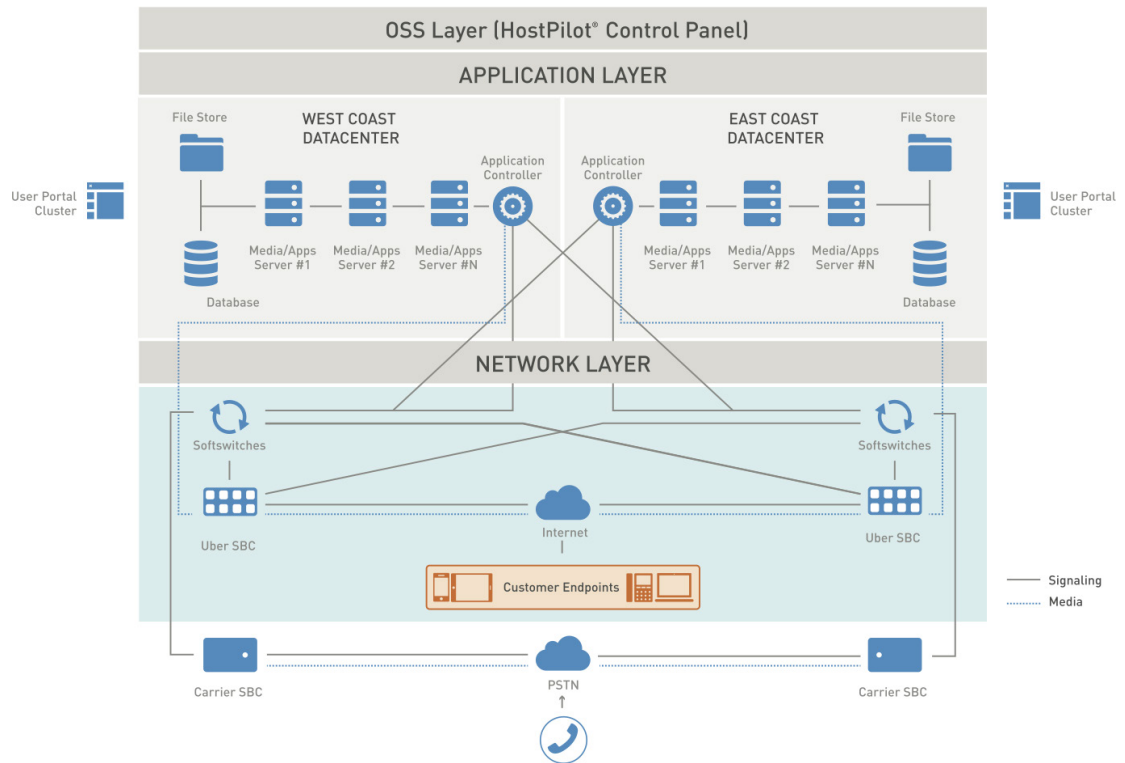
OSS Layer (HostPilot® Control Panel)

APPLICATION LAYER

WEST COAST DATACENTER

File Store

Database

Media/Apps Server #1

Media/Apps Server #2

Media/Apps Server #N

Application Controller

EAST COAST DATACENTER

File Store

Application Controller

Media/Apps Server #1

Media/Apps Server #2

Media/Apps Server #N

Database

User Portal Cluster

User Portal Cluster

NETWORK LAYER

Softswitches

Softswitches

Uber SBC

Internet

Uber SBC

Customer Endpoints

Signaling

Media

Carrier SBC

PSTN

Carrier SBC